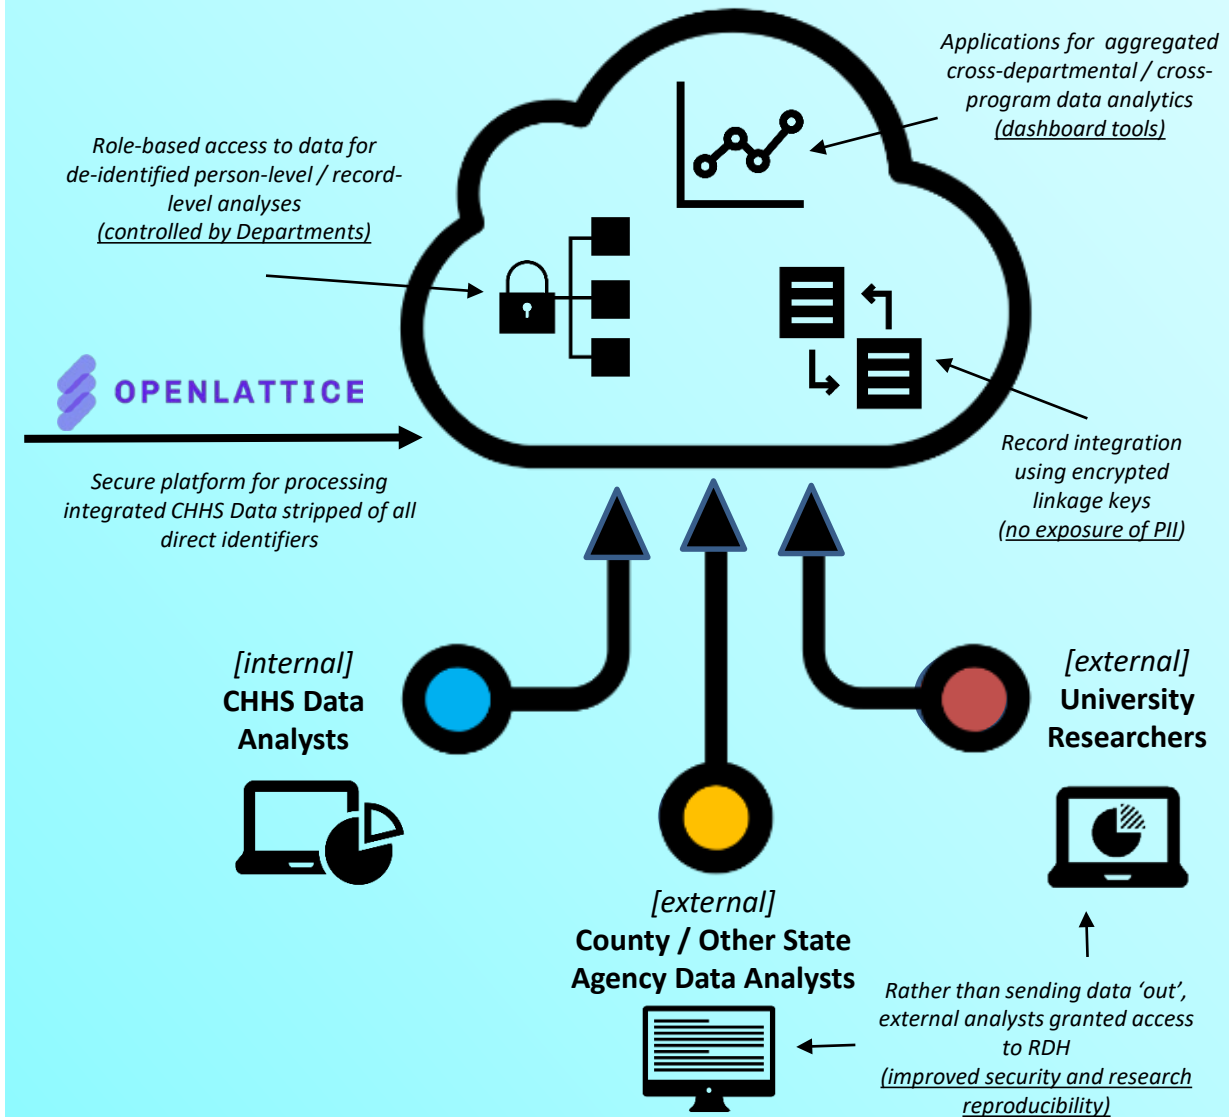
Applications for aggregated cross-departmental / cross-program data analytics (dashboard tools)

Role-based access to data for de-identified person-level / record-level analyses (controlled by Departments)

OPENLATTICE

Secure platform for processing integrated CHHS Data stripped of all direct identifiers

Record integration using encrypted linkage keys (no exposure of PII)

[internal] CHHS Data Analysts

[external] University Researchers

[external] County / Other State Agency Data Analysts

Rather than sending data 'out', external analysts granted access to RDH (improved security and research reproducibility)